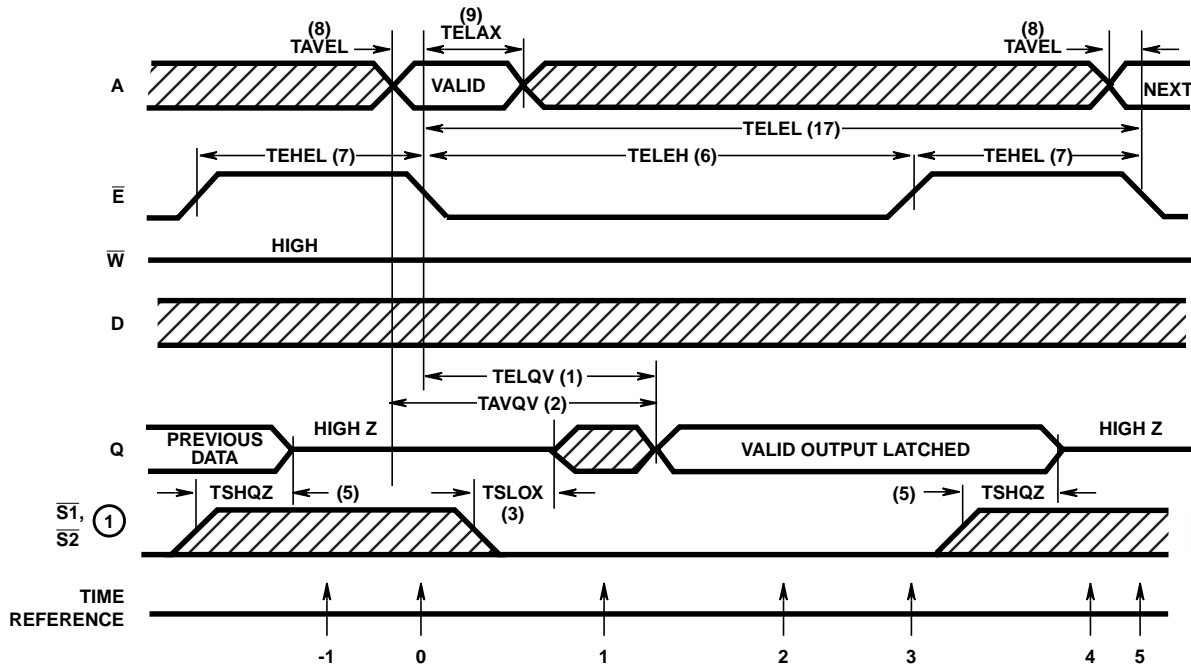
(8)
TAVEL

(9)
TELAX

(8)
TAVEL

A

VALID

NEXT

TELEL (17)

TEHEL (7)

TELEH (6)

TEHEL (7)

$\overline{E}$

$\overline{W}$

HIGH

D

TELQV (1)

TAVQV (2)

Q

PREVIOUS DATA

HIGH Z

VALID OUTPUT LATCHED

HIGH Z

TSHQZ

(5)

TSLOX
(3)

(5)

TSHQZ

$\overline{S1}$, $\overline{S2}$ 1

TIME REFERENCE

-1 0 1 2 3 4 5